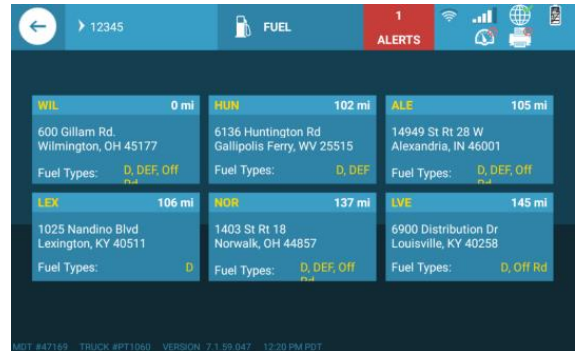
› 12345

FUEL

1
ALERTS

WIL 0 mi
600 Gillam Rd.
Wilmington, OH 45177
Fuel Types: D, DEF, Off Rd

HUN 102 mi
6136 Huntington Rd
Gallipolis Ferry, WV 25515
Fuel Types: D, DEF

ALE 105 mi
14949 St Rt 28 W
Alexandria, IN 46001
Fuel Types: D, DEF, Off Rd

LEX 106 mi
1025 Nandino Blvd
Lexington, KY 40511
Fuel Types: D

NOR 137 mi
1403 St Rt 18
Norwalk, OH 44857
Fuel Types: D, DEF, Off Rd

LVE 145 mi
6900 Distribution Dr
Louisville, KY 40258
Fuel Types: D, Off Rd

MDT #47169 TRUCK #PT1060 VERSION 7.1.59.047 12:20 PM PDT